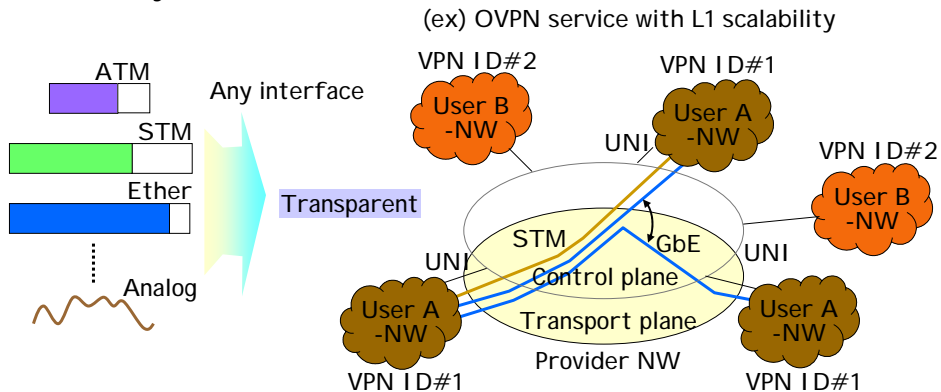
(ex) OVPN service with L1 scalability

ATM

STM

Ether

Analog

Any interface

Transparent

VPN ID#2

User B -NW

VPN ID#1

User A -NW

UNI

VPN ID#2

User B -NW

STM

GbE

UNI

UNI

Control plane

User A -NW

Transport plane

User A -NW

Provider NW

VPN ID#1

VPN ID#1